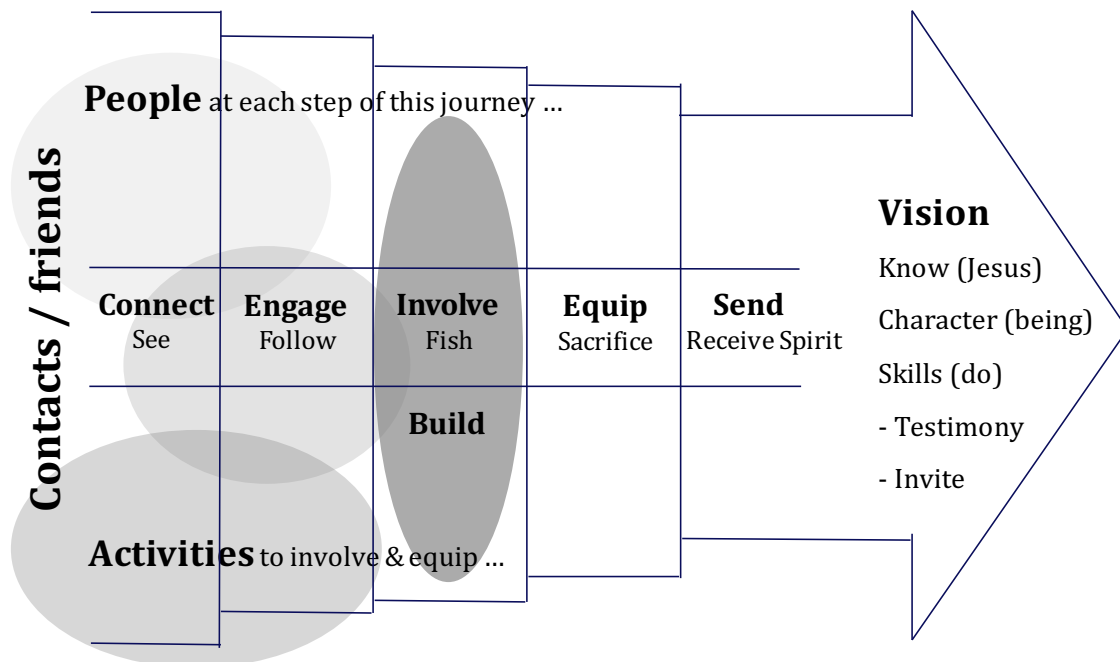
Contacts / friends

People at each step of this journey …

Connect
See

Engage
Follow

Involve
Fish

Equip
Sacrifice

Send
Receive Spirit

Build

Activities to involve & equip …

Vision
Know (Jesus)
Character (being)
Skills (do)
- Testimony
- Invite